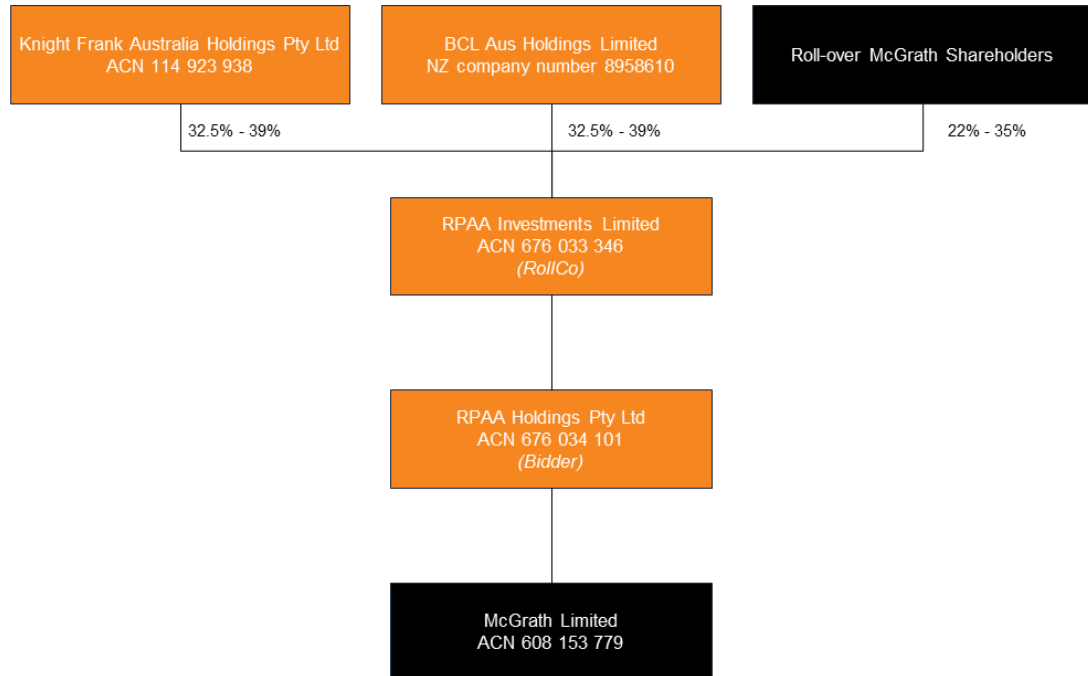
Knight Frank Australia Holdings Pty Ltd
ACN 114 923 938

BCL Aus Holdings Limited
NZ company number 8958610

Roll-over McGrath Shareholders

32.5% - 39%

32.5% - 39%

22% - 35%

RPAA Investments Limited
ACN 676 033 346
(RollCo)

RPAA Holdings Pty Ltd
ACN 676 034 101
(Bidder)

McGrath Limited
ACN 608 153 779